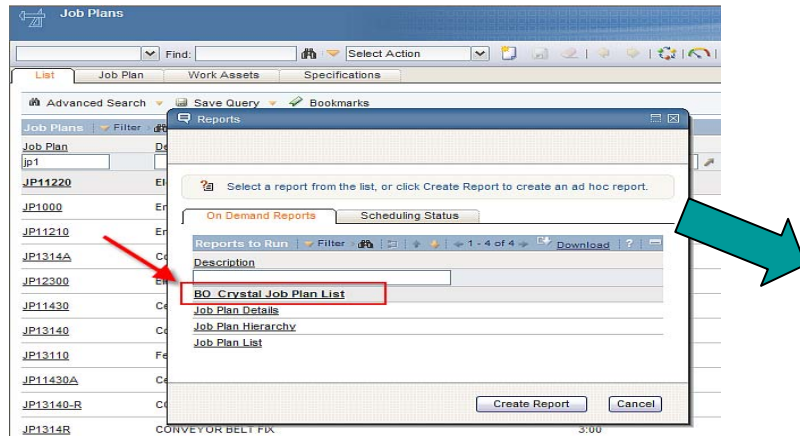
Job Plans

Find: Select Action

List | Job Plan | Work Assets | Specifications

Advanced Search | Save Query | Bookmarks

Job Plans | Filter

Job Plan | De

jp1

JP11220 | El

JP1000 | En

JP11210 | En

JP1314A | Co

JP12300 | El

JP11430 | Ce

JP13140 | Co

JP13110 | Fe

JP11430A | Ce

JP13140-R | CO

JP1314R | CONVEYOR BELT FIX | 3:00

Reports

Select a report from the list, or click Create Report to create an ad hoc report.

On Demand Reports | Scheduling Status

Reports to Run | Filter | 1 - 4 of 4 | Download | ?

Description

BO_Crystal Job Plan List

Job Plan Details

Job Plan Hierarchy

Job Plan List

Create Report | Cancel